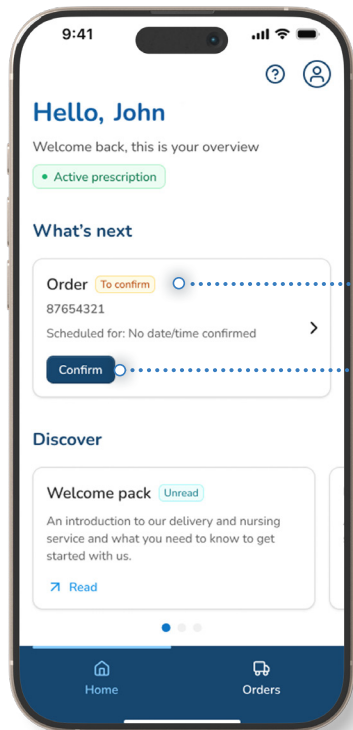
9:41

Hello, John

Welcome back, this is your overview

Active prescription

What's next

Order To confirm

87654321

Scheduled for: No date/time confirmed

Confirm

Discover

Welcome pack Unread

An introduction to our delivery and nursing service and what you need to know to get started with us.

Read

Home

Orders